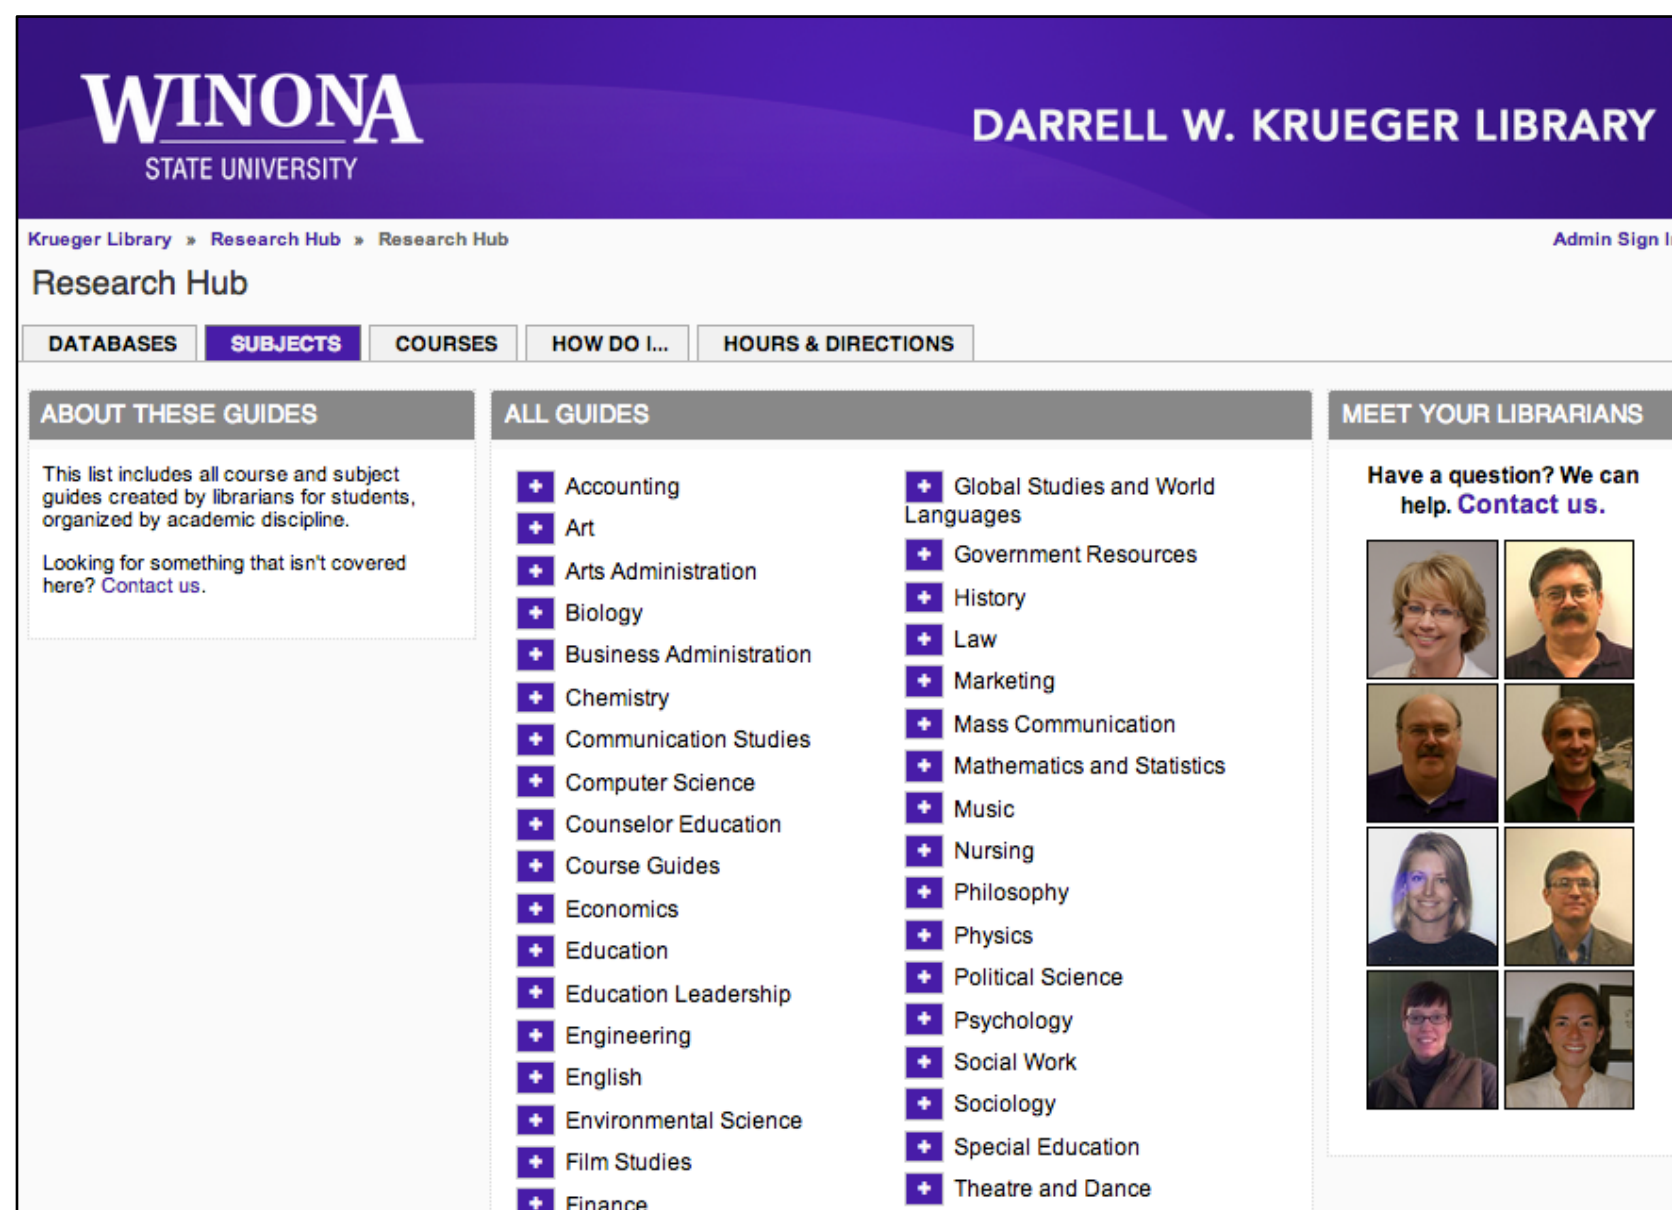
WINONA
STATE UNIVERSITY

DARRELL W. KRUEGER LIBRARY

Krueger Library » Research Hub » Research Hub

Admin Sign I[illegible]

Research Hub

DATABASES | SUBJECTS | COURSES | HOW DO I... | HOURS & DIRECTIONS

ABOUT THESE GUIDES

This list includes all course and subject guides created by librarians for students, organized by academic discipline.

Looking for something that isn't covered here? Contact us.

ALL GUIDES

Accounting
Art
Arts Administration
Biology
Business Administration
Chemistry
Communication Studies
Computer Science
Counselor Education
Course Guides
Economics
Education
Education Leadership
Engineering
English
Environmental Science
Film Studies
Finance

Global Studies and World Languages
Government Resources
History
Law
Marketing
Mass Communication
Mathematics and Statistics
Music
Nursing
Philosophy
Physics
Political Science
Psychology
Social Work
Sociology
Special Education
Theatre and Dance

MEET YOUR LIBRARIANS

Have a question? We can help. Contact us.